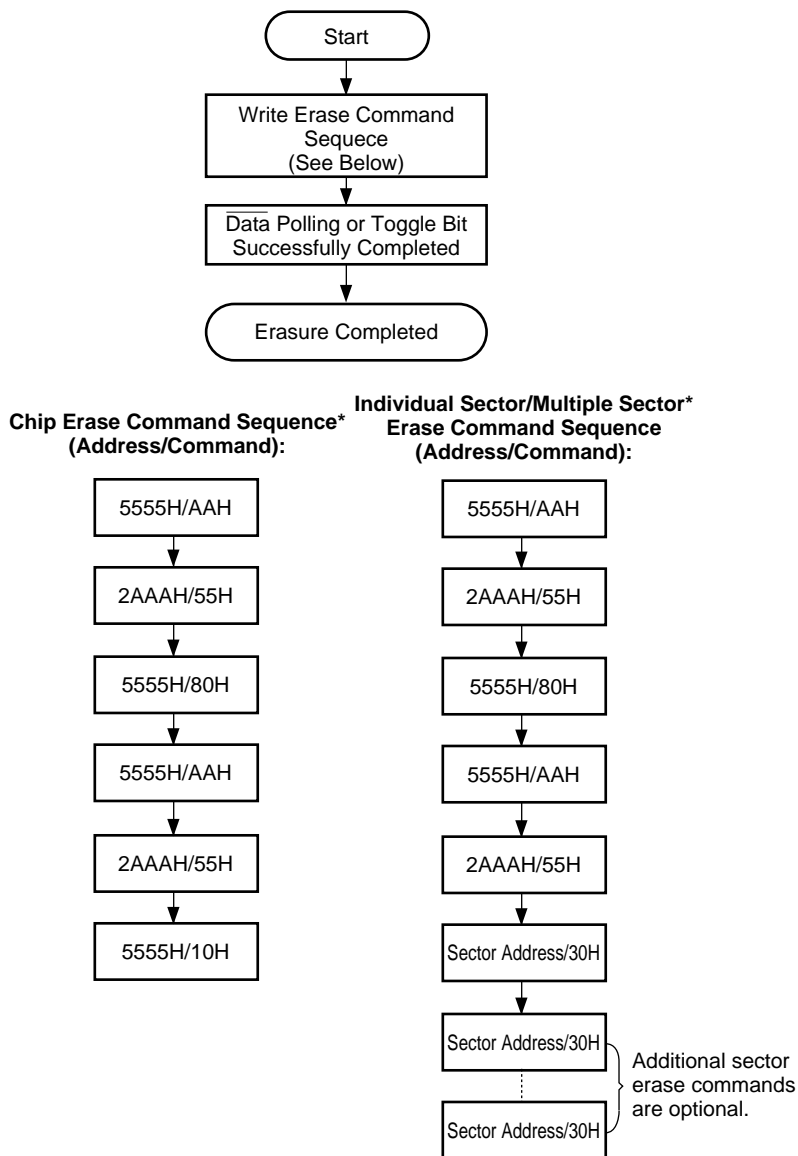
Start

Write Erase Command Sequece (See Below)

$\overline{\text{Data}}$ Polling or Toggle Bit Successfully Completed

Erasure Completed

**Chip Erase Command Sequence* (Address/Command):**

5555H/AAH

2AAAH/55H

5555H/80H

5555H/AAH

2AAAH/55H

5555H/10H

**Individual Sector/Multiple Sector* Erase Command Sequence (Address/Command):**

5555H/AAH

2AAAH/55H

5555H/80H

5555H/AAH

2AAAH/55H

Sector Address/30H

Sector Address/30H

Sector Address/30H

Additional sector erase commands are optional.